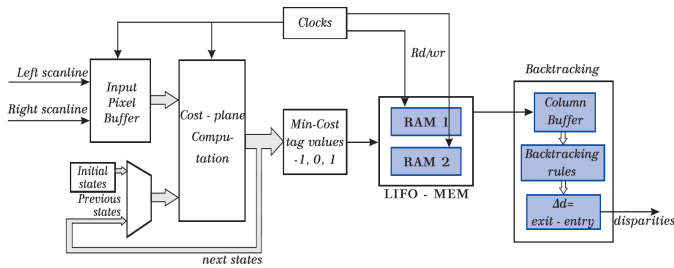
Clocks

Left scanline

Right scanline

Input Pixel Buffer

Cost - plane Computation

Rd/wr

Min-Cost tag values -1, 0, 1

RAM 1

RAM 2

LIFO - MEM

Backtracking

Column Buffer

Backtracking rules

$\Delta d$= exit - entry

disparities

Initial states

Previous states

next states